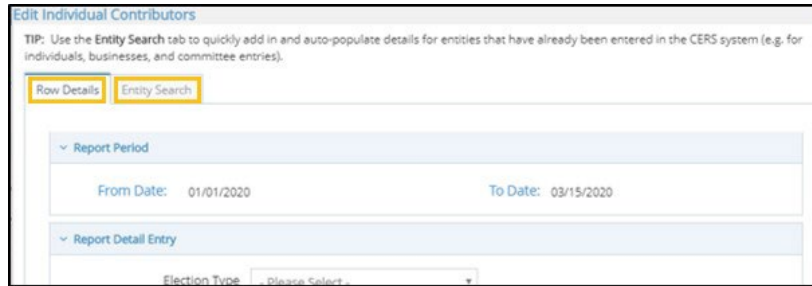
Edit Individual Contributors

TIP: Use the Entity Search tab to quickly add in and auto-populate details for entities that have already been entered in the CERS system (e.g. for individuals, businesses, and committee entries).

Row Details | Entity Search

Report Period

From Date: 01/01/2020

To Date: 03/15/2020

Report Detail Entry

Election Type - Please Select -